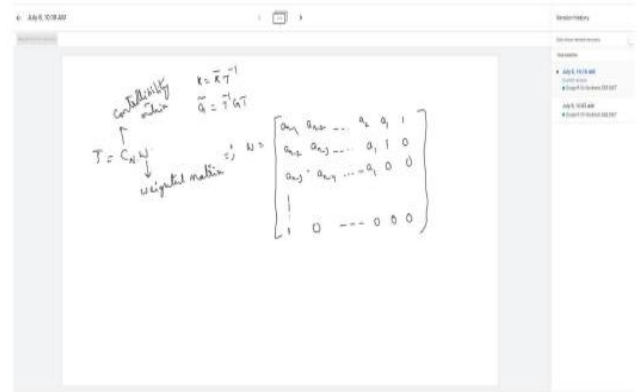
← July 6, 10:18 AM

Version history

controllability matrix

$K = \bar{K} T^{-1}$

$\tilde{G} = T^{-1} G T$

$T = C_N W$

weighted matrix

$W = \begin{bmatrix} a_{n-1} & a_{n-2} & \dots & a_2 & a_1 & 1 \\ a_{n-2} & a_{n-3} & \dots & a_1 & 1 & 0 \\ a_{n-3} & a_{n-4} & \dots & a_1 & 0 & 0 \\ \vdots & & & & & \\ 1 & 0 & \dots & 0 & 0 & 0 \end{bmatrix}$

July 6, 10:18 AM

July 6, 10:05 AM